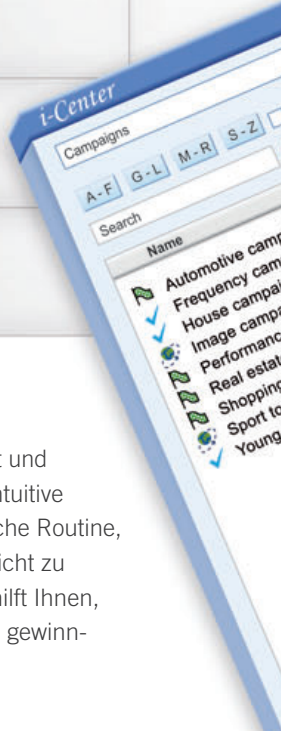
i-Center

Campaigns

A-F G-L M-R S-Z

Search

Name

Automotive camp
Frequency cam
House campai
Image campa
Performan
Real estat
Shopping
Sport to
Young

t und
tuitive
che Routine,
icht zu
hilft Ihnen,
gewinn-